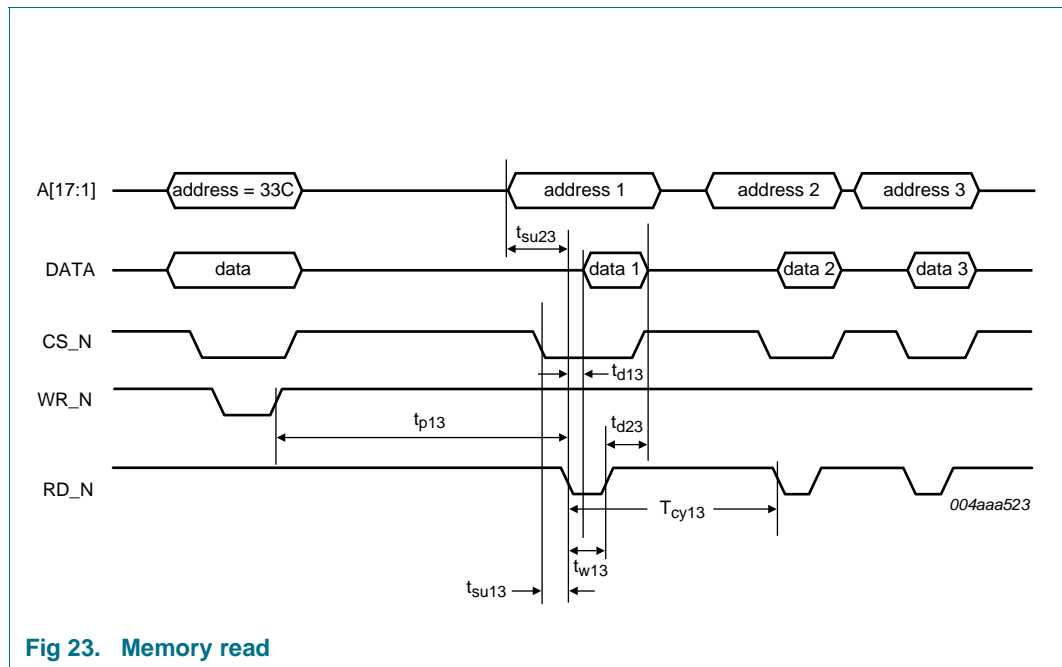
A[17:1]
address = 33C
address 1
address 2
address 3
$t_{su23}$
DATA
data
data 1
data 2
data 3
CS_N
$t_{d13}$
WR_N
$t_{p13}$
$t_{d23}$
RD_N
$T_{cy13}$
004aaa523
$t_{w13}$
$t_{su13}$

Fig 23. Memory read